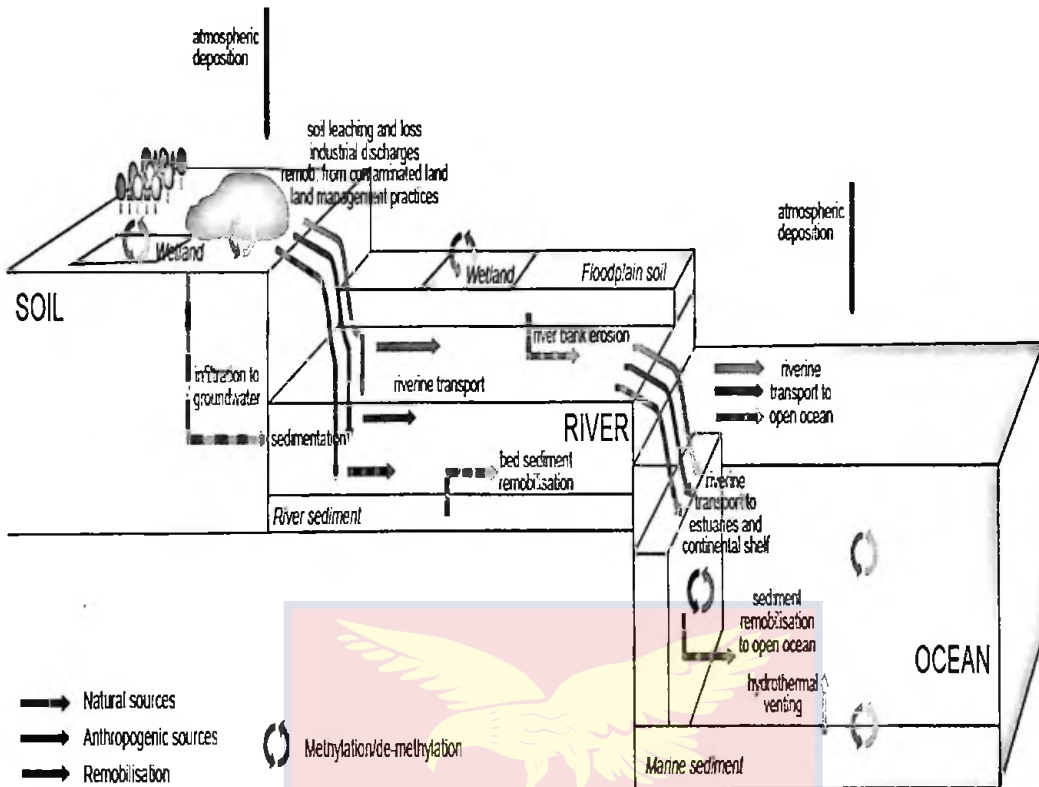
atmospheric deposition

soil leaching and loss
industrial discharges
remob. from contaminated land
land management practices

Wetland

atmospheric deposition

Wetland

Floodplain soil

SOIL

river bank erosion

infiltration to groundwater

riverine transport

riverine transport to open ocean

sedimentation

RIVER

bed sediment remobilisation

riverine transport to estuaries and continental shelf

River sediment

sediment remobilisation to open ocean

OCEAN

hydrothermal venting

Natural sources

Anthropogenic sources

Remobilisation

Methylation/de-methylation

Marine sediment